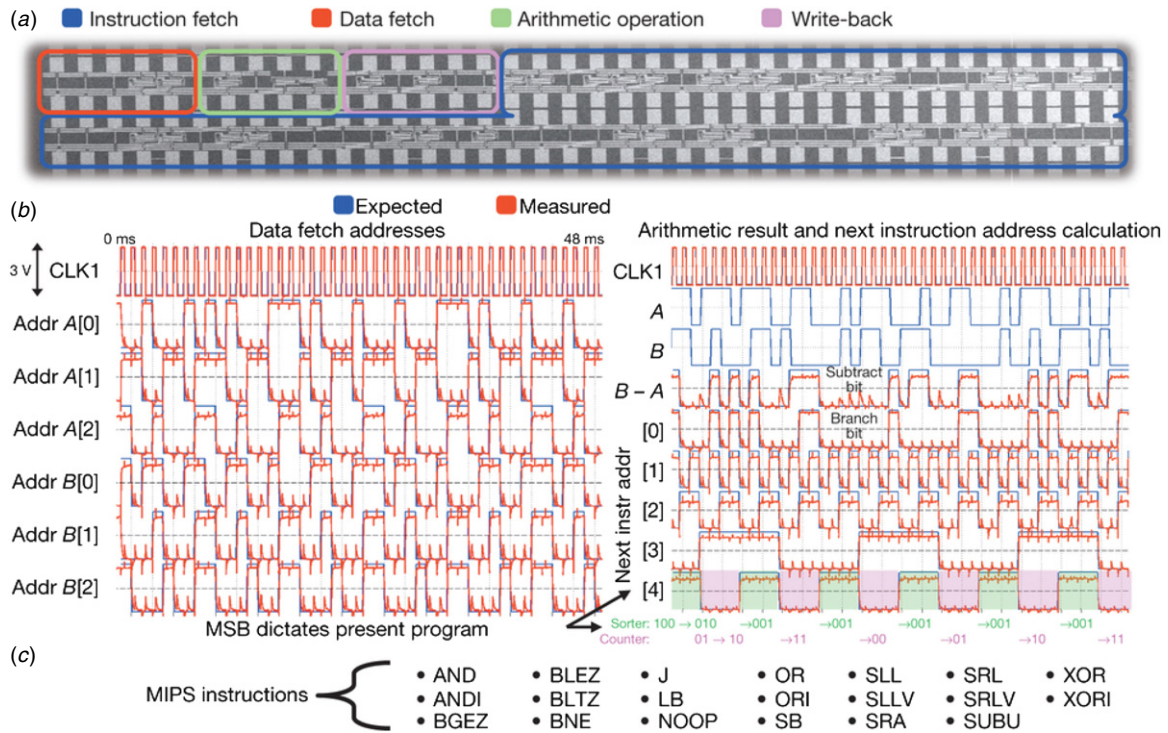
(a) Instruction fetch Data fetch Arithmetic operation Write-back

(b) Expected Measured

Data fetch addresses

0 ms 48 ms

3 V CLK1

Addr A[0]

Addr A[1]

Addr A[2]

Addr B[0]

Addr B[1]

Addr B[2]

MSB dictates present program

Arithmetic result and next instruction address calculation

CLK1

A

B

B – A

Subtract bit

Branch bit

Next instr addr

[0]

[1]

[2]

[3]

[4]

Sorter: 100 → 010 →001 →001 →001 →001 →001

Counter: 01 → 10 →11 →00 →01 →10 →11

(c)

MIPS instructions

• AND • BLEZ • J • OR • SLL • SRL • XOR
• ANDI • BLTZ • LB • ORI • SLLV • SRLV • XORI
• BGEZ • BNE • NOOP • SB • SRA • SUBU